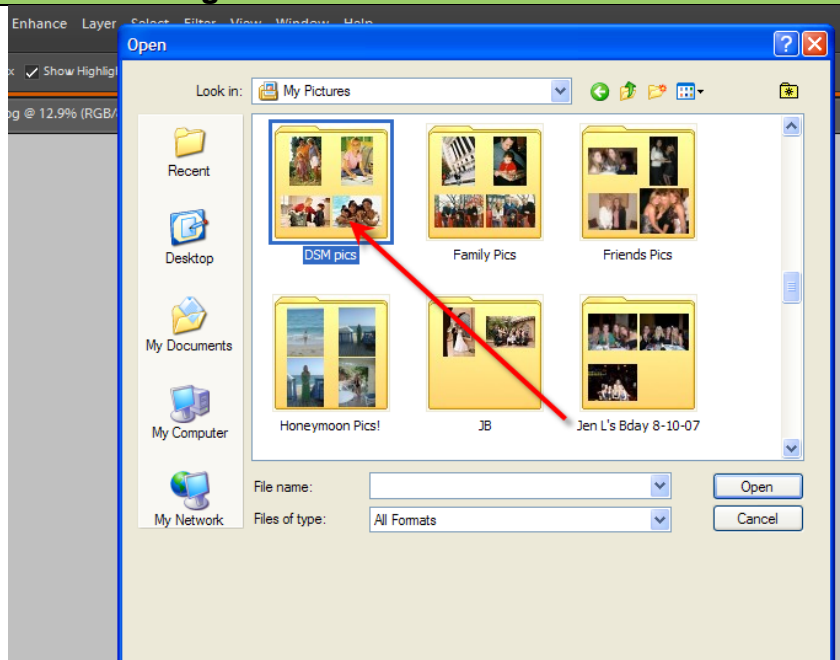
Enhance Layer Select Filter View Window Help

Show Highligh

og @ 12.9% (RGB/

Open

Look in: My Pictures

Recent

Desktop

My Documents

My Computer

My Network

DSM pics

Family Pics

Friends Pics

Honeymoon Pics!

JB

Jen L's Bday 8-10-07

File name:

Files of type: All Formats

Open

Cancel